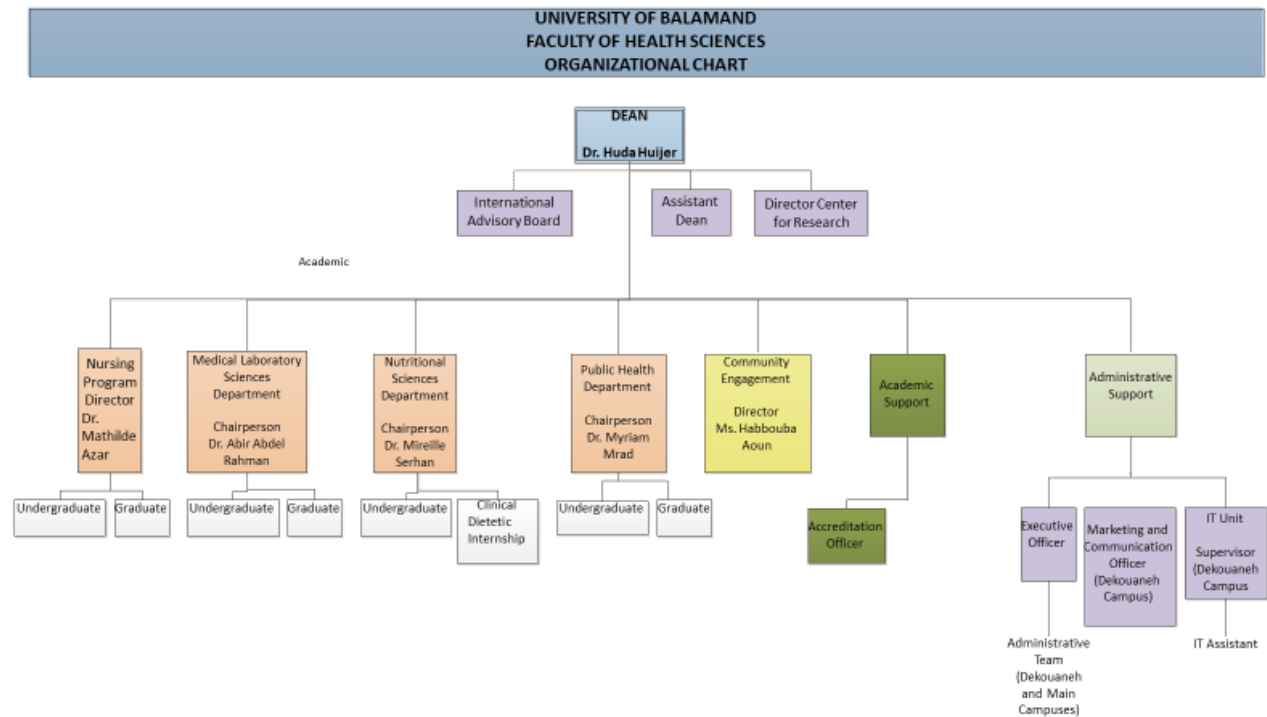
UNIVERSITY OF BALAMAND
FACULTY OF HEALTH SCIENCES
ORGANIZATIONAL CHART

DEAN
Dr. Huda Huijer

International Advisory Board

Assistant Dean

Director Center for Research

Academic

Nursing Program Director Dr. Mathilde Azar

Medical Laboratory Sciences Department

Chairperson Dr. Abir Abdel Rahman

Nutritional Sciences Department

Chairperson Dr. Mireille Serhan

Public Health Department

Chairperson Dr. Myriam Mrad

Community Engagement

Director Ms. Habbouba Aoun

Academic Support

Administrative Support

Undergraduate

Graduate

Undergraduate

Graduate

Undergraduate

Clinical Dietetic Internship

Undergraduate

Graduate

Accreditation Officer

Executive Officer

Marketing and Communication Officer (Dekouaneh Campus)

IT Unit

Supervisor (Dekouaneh Campus

Administrative Team (Dekouaneh and Main Campuses)

IT Assistant